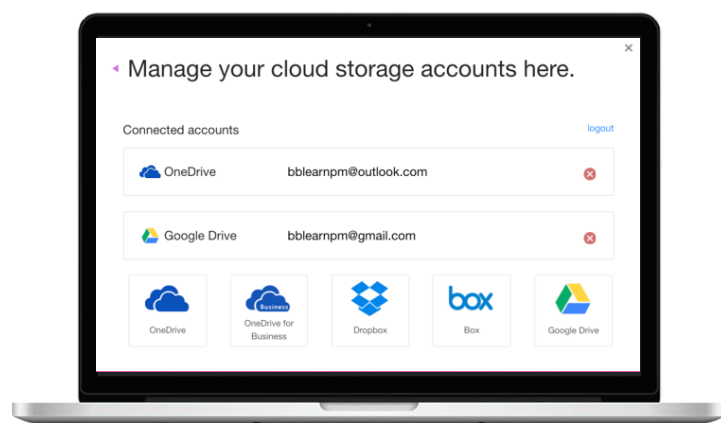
×

Manage your cloud storage accounts here.

Connected accounts

logout

OneDrive bblearnpm@outlook.com

Google Drive bblearnpm@gmail.com

OneDrive

Business

OneDrive for Business

Dropbox

box

Box

Google Drive